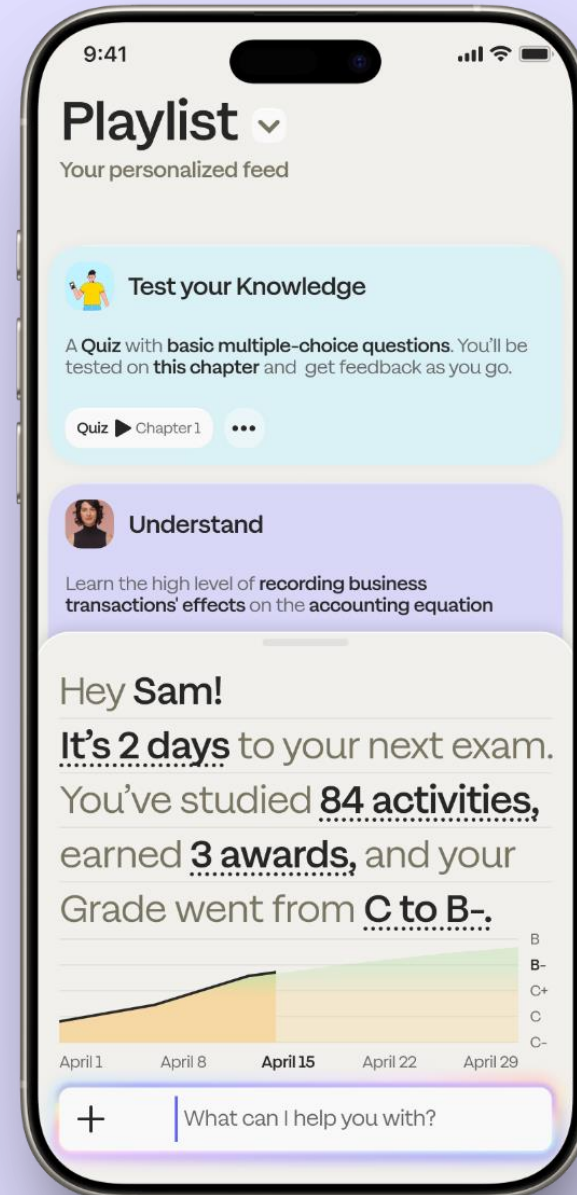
9:41

Playlist

Your personalized feed

Test your Knowledge

A Quiz with basic multiple-choice questions. You'll be tested on this chapter and get feedback as you go.

Quiz ▶ Chapter 1 •••

Understand

Learn the high level of recording business transactions' effects on the accounting equation

Hey Sam!

It's 2 days to your next exam. You've studied 84 activities, earned 3 awards, and your Grade went from C to B-.

B
B-
C+
C
C-

April 1 April 8 April 15 April 22 April 29

+ What can I help you with?